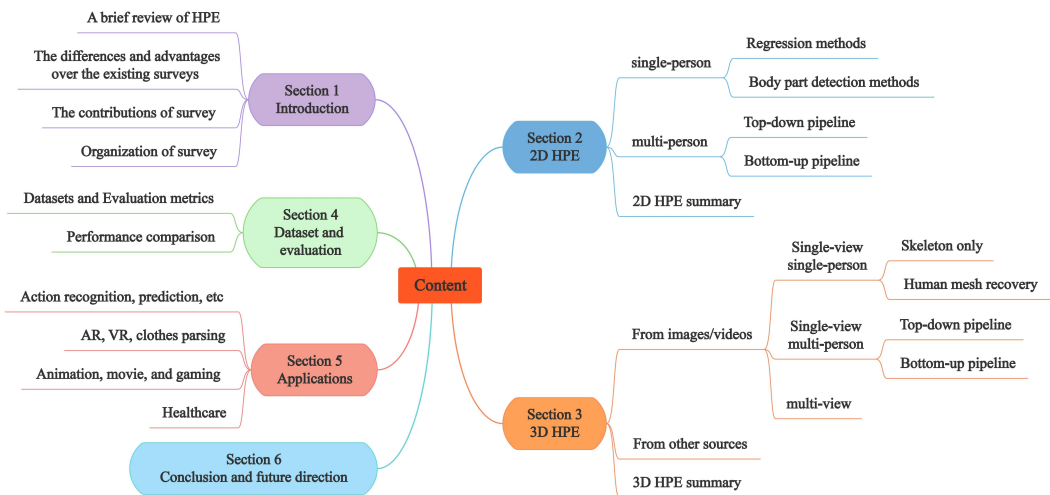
Content

Section 1
Introduction

A brief review of HPE

The differences and advantages over the existing surveys

The contributions of survey

Organization of survey

Section 2
2D HPE

single-person

Regression methods

Body part detection methods

multi-person

Top-down pipeline

Bottom-up pipeline

2D HPE summary

Section 3
3D HPE

From images/videos

Single-view single-person

Skeleton only

Human mesh recovery

Single-view multi-person

Top-down pipeline

Bottom-up pipeline

multi-view

From other sources

3D HPE summary

Section 4
Dataset and evaluation

Datasets and Evaluation metrics

Performance comparison

Section 5
Applications

Action recognition, prediction, etc

AR, VR, clothes parsing

Animation, movie, and gaming

Healthcare

Section 6
Conclusion and future direction